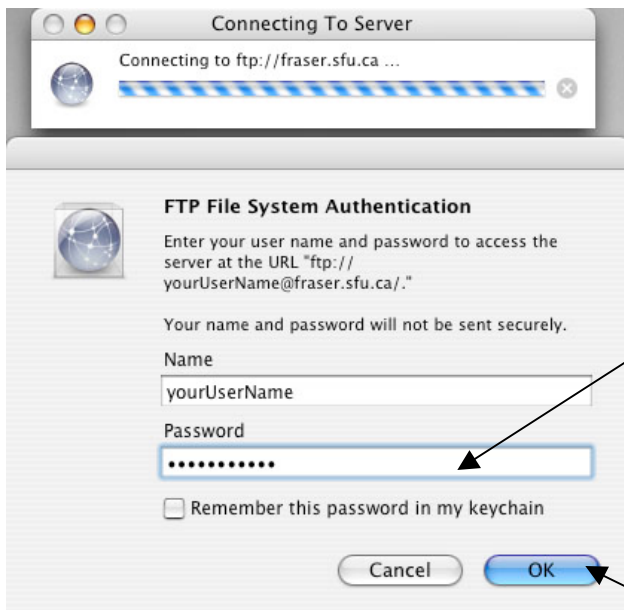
Connecting To Server

Connecting to ftp://fraser.sfu.ca ...

FTP File System Authentication

Enter your user name and password to access the server at the URL "ftp://yourUserName@fraser.sfu.ca/."

Your name and password will not be sent securely.

Name

yourUserName

Password

••••••••••••

Remember this password in my keychain

Cancel

OK